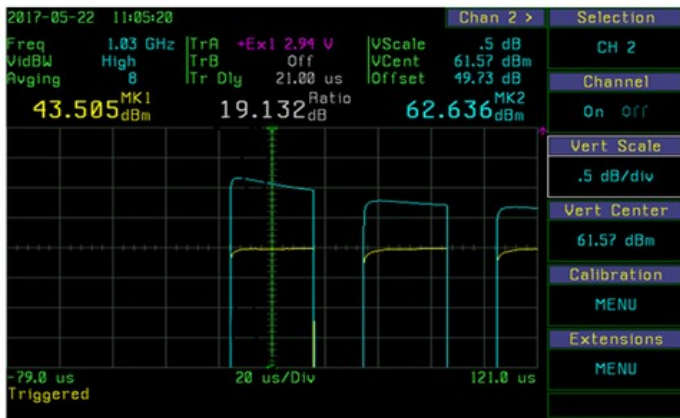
2017-05-22 11:05:20

Chan 2 >

Selection

CH 2

| Freq | 1.03 GHz | TrA | +Ext 2.94 V | VScale | .5 dB |
|---|---|---|---|---|---|
| VidBW | High | TrB | Off | VCent | 61.57 dBm |
| Avging | 8 | Tr Dly | 21.00 us | Offset | 49.73 dB |

43.505 MK1 dBm

19.132 Ratio dB

62.636 MK2 dBm

Channel

On Off

Vert Scale

.5 dB/div

Vert Center

61.57 dBm

Calibration

MENU

Extensions

MENU

-79.0 us

20 us/Div

121.0 us

Triggered